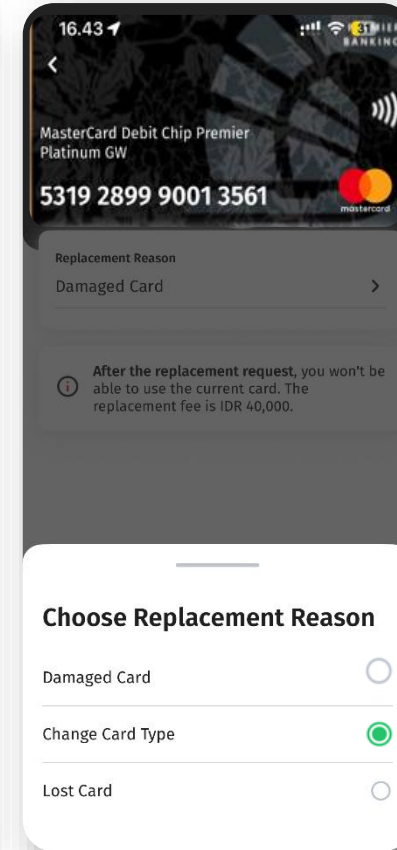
16.43

31

MIER BANKING

MasterCard Debit Chip Premier Platinum GW

5319 2899 9001 3561

mastercard

Replacement Reason

Damaged Card

After the replacement request, you won't be able to use the current card. The replacement fee is IDR 40,000.

Choose Replacement Reason

Damaged Card

Change Card Type

Lost Card